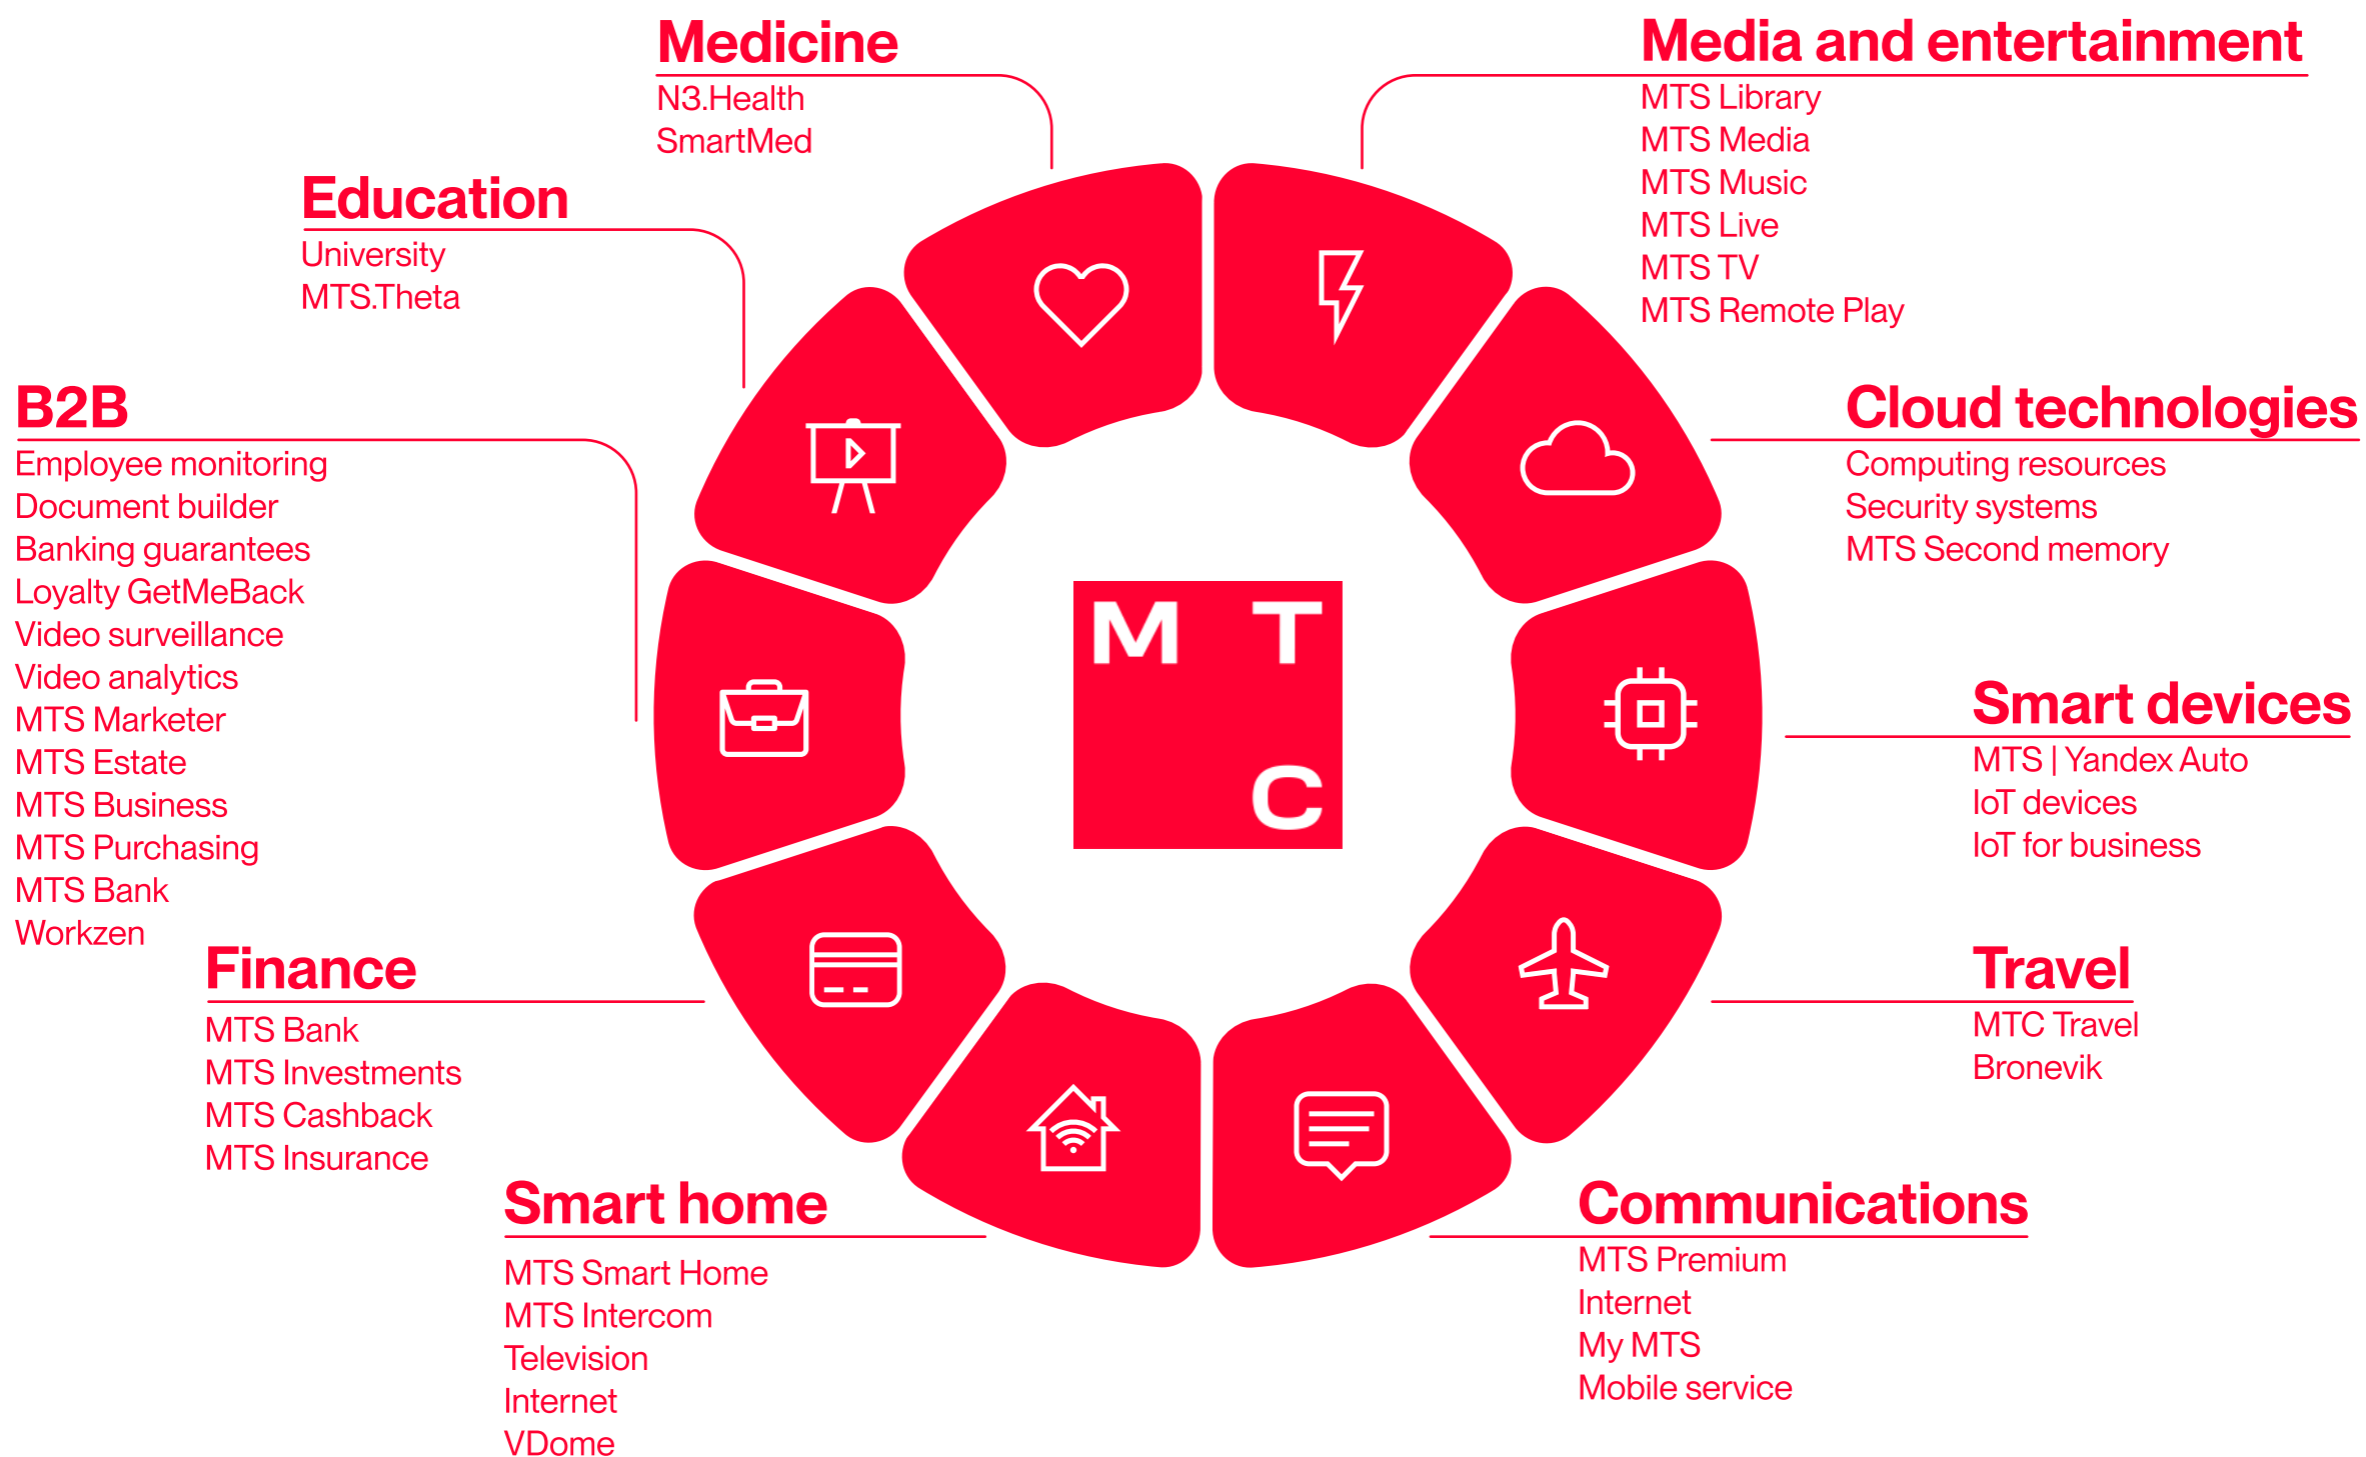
Medicine
N3.Health
SmartMed

Media and entertainment
MTS Library
MTS Media
MTS Music
MTS Live
MTS TV
MTS Remote Play

Education
University
MTS.Theta

B2B
Employee monitoring
Document builder
Banking guarantees
Loyalty GetMeBack
Video surveillance
Video analytics
MTS Marketer
MTS Estate
MTS Business
MTS Purchasing
MTS Bank
Workzen

Cloud technologies
Computing resources
Security systems
MTS Second memory

M T C

Smart devices
MTS | Yandex Auto
IoT devices
IoT for business

Finance
MTS Bank
MTS Investments
MTS Cashback
MTS Insurance

Travel
MTC Travel
Bronevik

Smart home
MTS Smart Home
MTS Intercom
Television
Internet
VDome

Communications
MTS Premium
Internet
My MTS
Mobile service